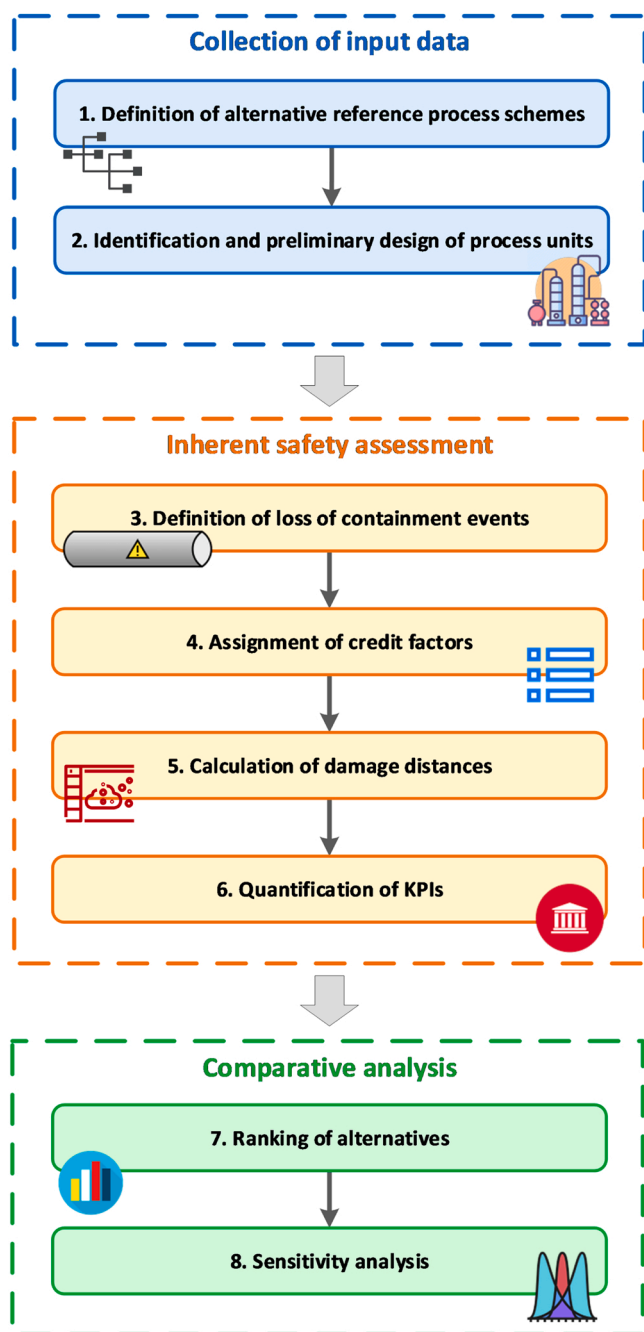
Collection of input data

1. Definition of alternative reference process schemes

2. Identification and preliminary design of process units

Inherent safety assessment

3. Definition of loss of containment events

4. Assignment of credit factors

5. Calculation of damage distances

6. Quantification of KPIs

Comparative analysis

7. Ranking of alternatives

8. Sensitivity analysis